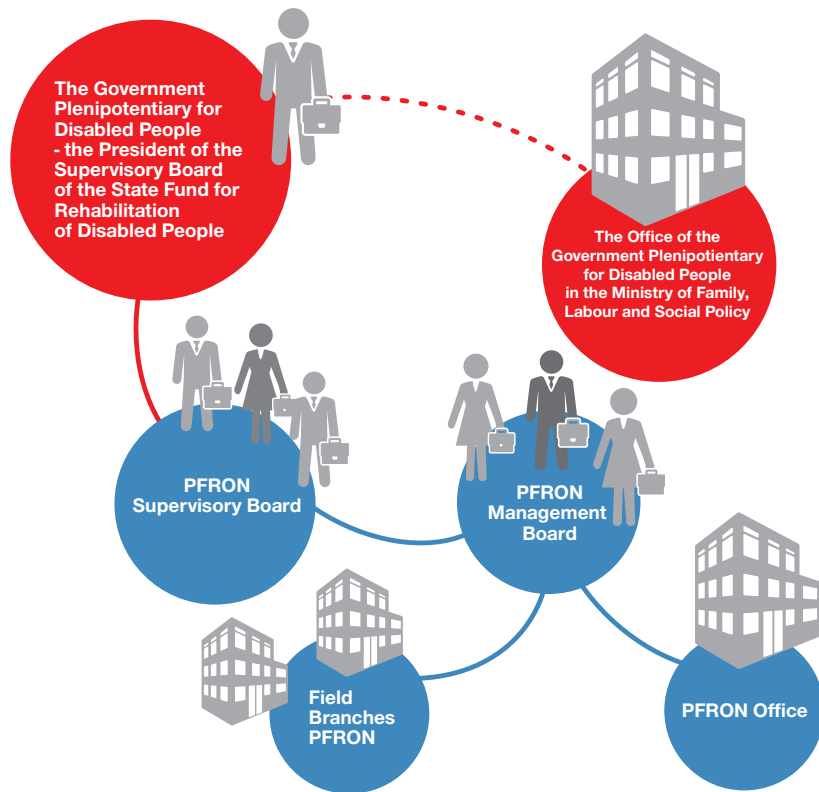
The Government Plenipotentiary for Disabled People - the President of the Supervisory Board of the State Fund for Rehabilitation of Disabled People

The Office of the Government Plenipotientary for Disabled People in the Ministry of Family, Labour and Social Policy

PFRON Supervisory Board

PFRON Management Board

Field Branches PFRON

PFRON Office